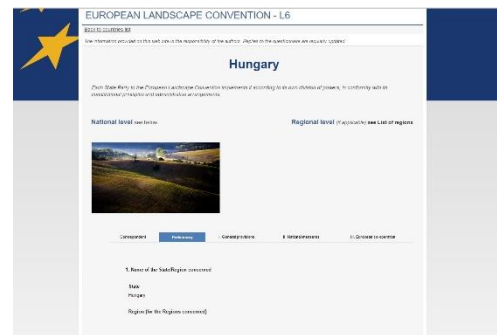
EUROPEAN LANDSCAPE CONVENTION - L6

Back to countries list

The information provided on this web site is the responsibility of the authors. Replies to the questionnaire are regularly updated.

Hungary

Each State Party to the European Landscape Convention implements it according to its own division of powers, in conformity with its constitutional principles and administrative arrangements.

National level see below

Regional level (if applicable) see List of regions

Correspondent | Preliminary | I. General provisions | II. National measures | III. European co-operation

1. Name of the State/Region concerned

State
Hungary

Region (for the Regions concerned)